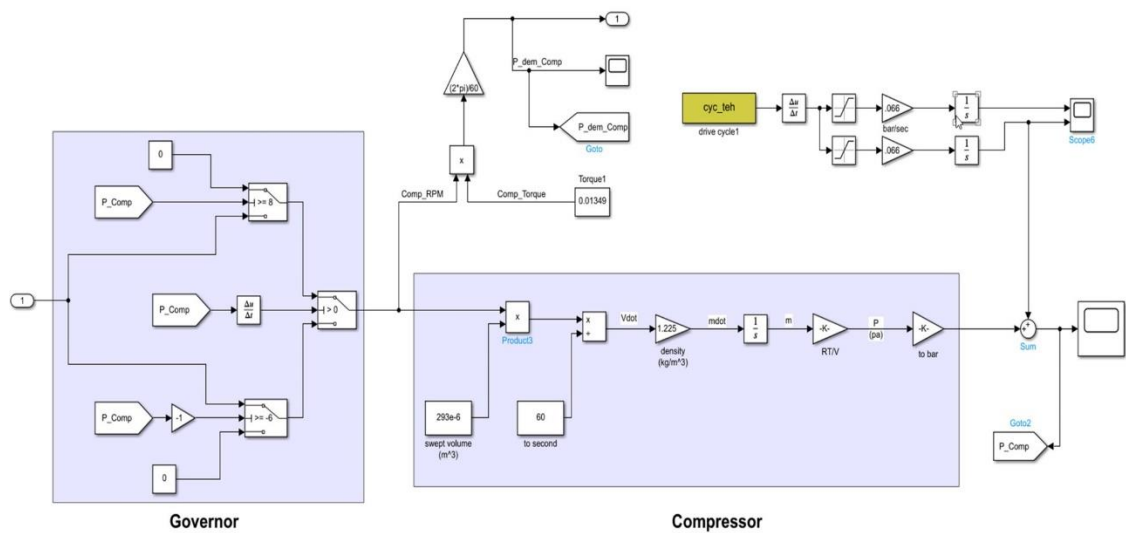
1
P_dem_Comp
(2*pi)/60
P_dem_Comp
Goto
x
Comp_RPM
Comp_Torque
Torque1
0.01349
cyc_teh
drive cycle1
$\frac{\Delta u}{\Delta t}$
.066
bar/sec
.066
$\frac{1}{s}$
$\frac{1}{s}$
Scope6
0
P_Comp
>= 8
1
P_Comp
$\frac{\Delta u}{\Delta t}$
> 0
P_Comp
-1
>= -6
0
x
Product3
x
+
Vdot
1.225
density (kg/m^3)
mdot
$\frac{1}{s}$
m
-K-
RT/V
P (pa)
-K-
to bar
+
-
Sum
293e-6
swept volume (m^3)
60
to second
Goto2
P_Comp
Governor
Compressor